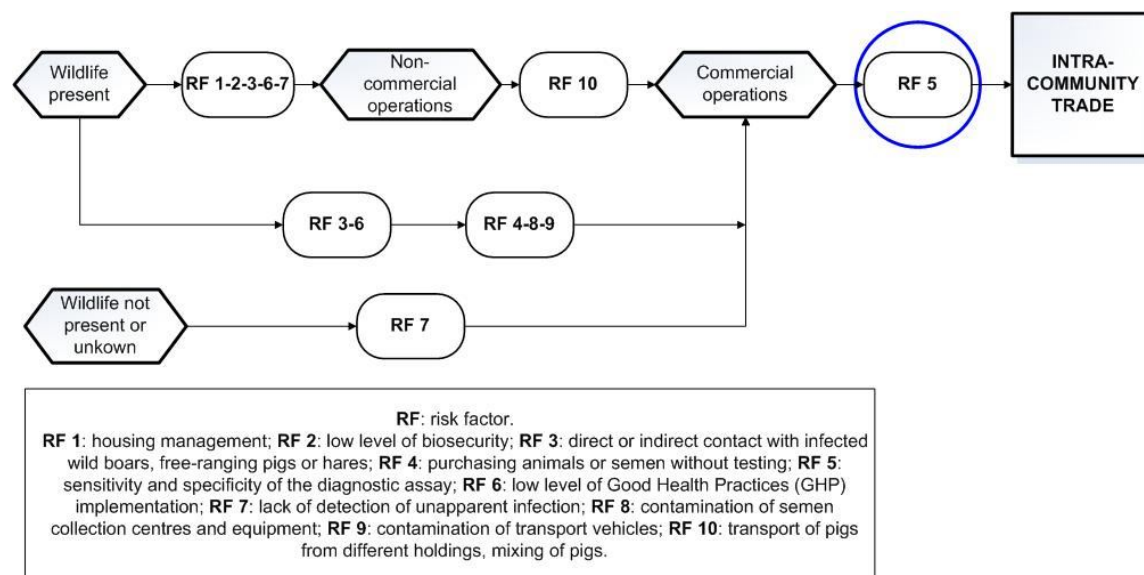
Wildlife present

RF 1-2-3-6-7

Non-commercial operations

RF 10

Commercial operations

RF 5

INTRA-COMMUNITY TRADE

RF 3-6

RF 4-8-9

Wildlife not present or unkown

RF 7

**RF**: risk factor.
**RF 1**: housing management; **RF 2**: low level of biosecurity; **RF 3**: direct or indirect contact with infected wild boars, free-ranging pigs or hares; **RF 4**: purchasing animals or semen without testing; **RF 5**: sensitivity and specificity of the diagnostic assay; **RF 6**: low level of Good Health Practices (GHP) implementation; **RF 7**: lack of detection of unapparent infection; **RF 8**: contamination of semen collection centres and equipment; **RF 9**: contamination of transport vehicles; **RF 10**: transport of pigs from different holdings, mixing of pigs.